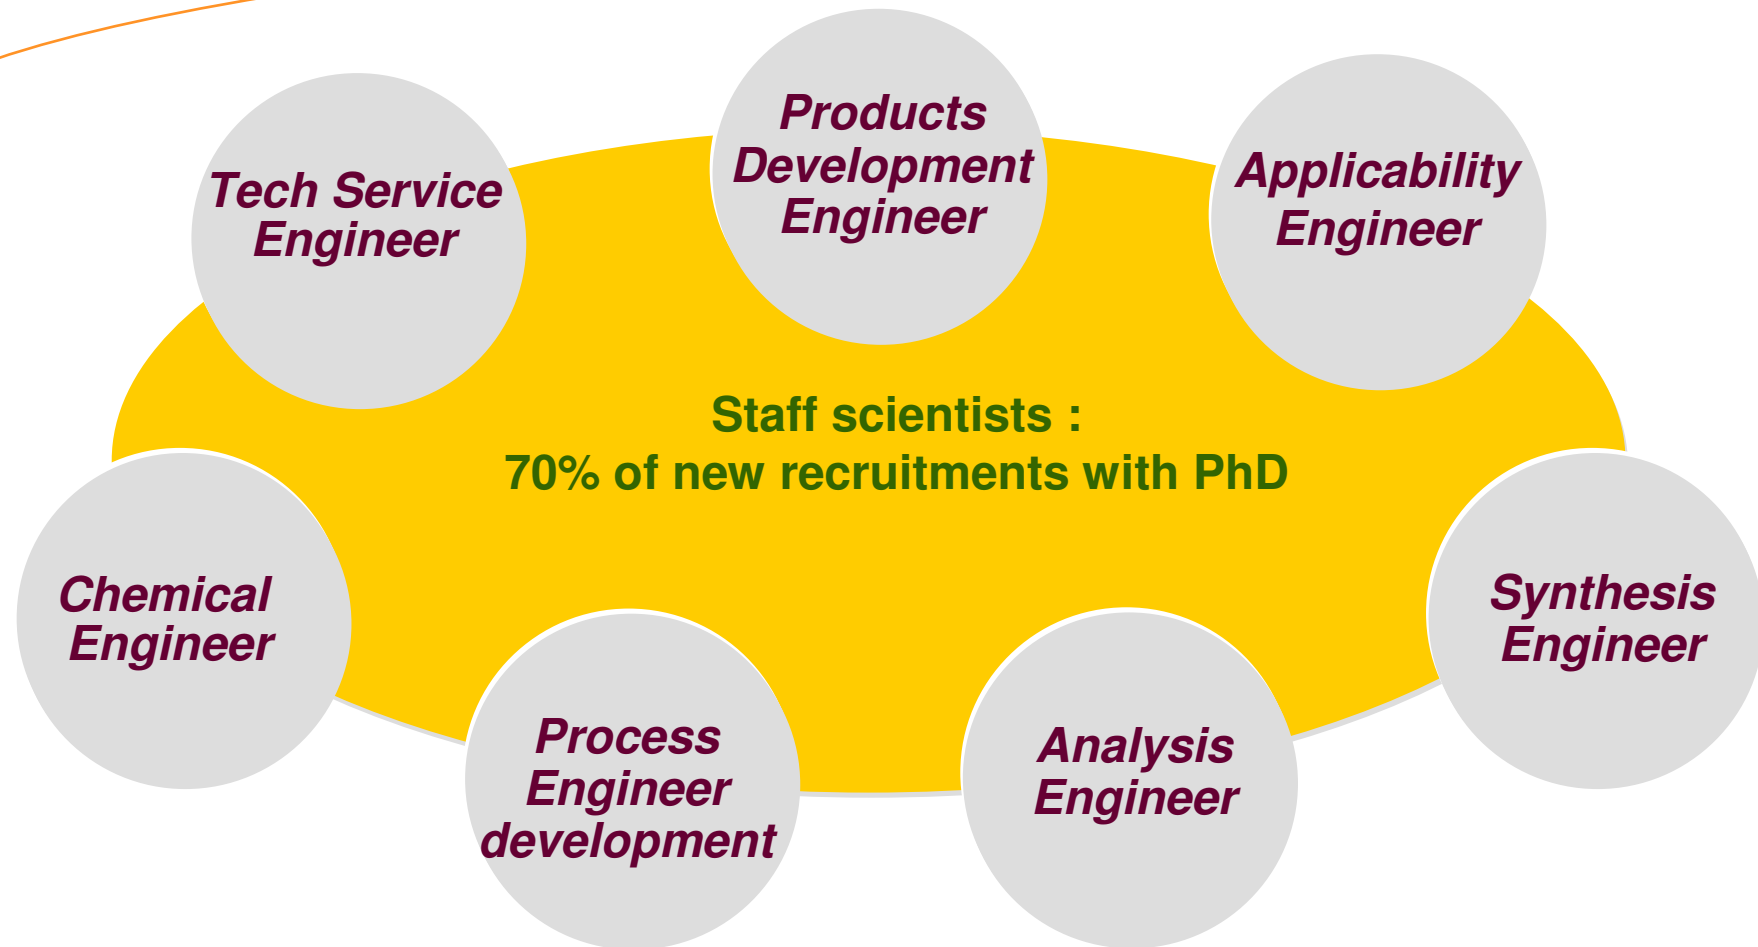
Tech Service Engineer

Products Development Engineer

Applicability Engineer

Staff scientists :
70% of new recruitments with PhD

Chemical Engineer

Synthesis Engineer

Process Engineer development

Analysis Engineer